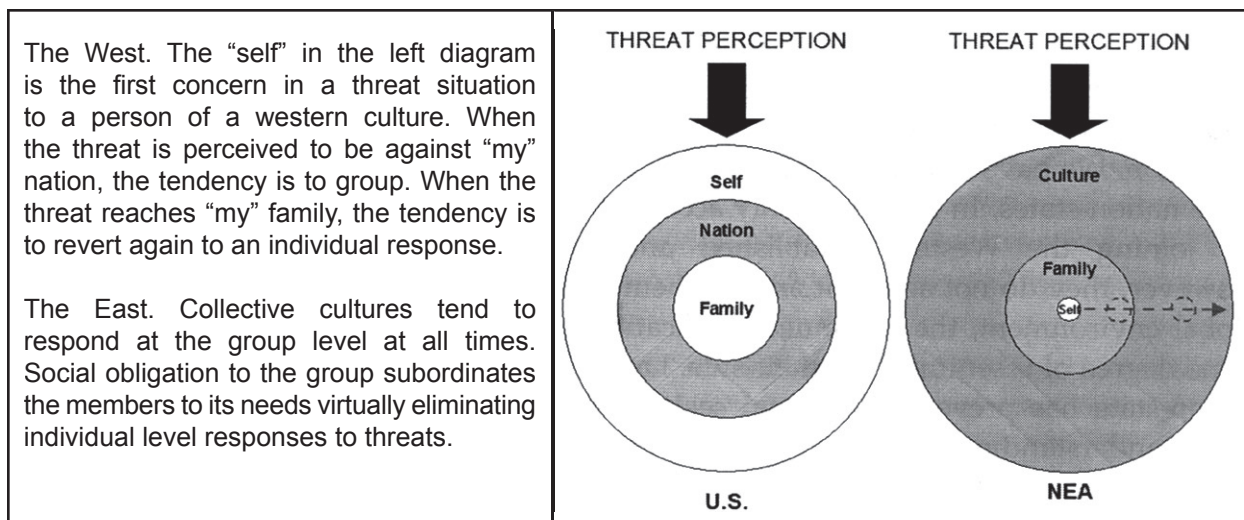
The West. The “self” in the left diagram is the first concern in a threat situation to a person of a western culture. When the threat is perceived to be against “my” nation, the tendency is to group. When the threat reaches “my” family, the tendency is to revert again to an individual response.

The East. Collective cultures tend to respond at the group level at all times. Social obligation to the group subordinates the members to its needs virtually eliminating individual level responses to threats.

THREAT PERCEPTION

Self

Nation

Family

U.S.

THREAT PERCEPTION

Culture

Family

Self

NEA